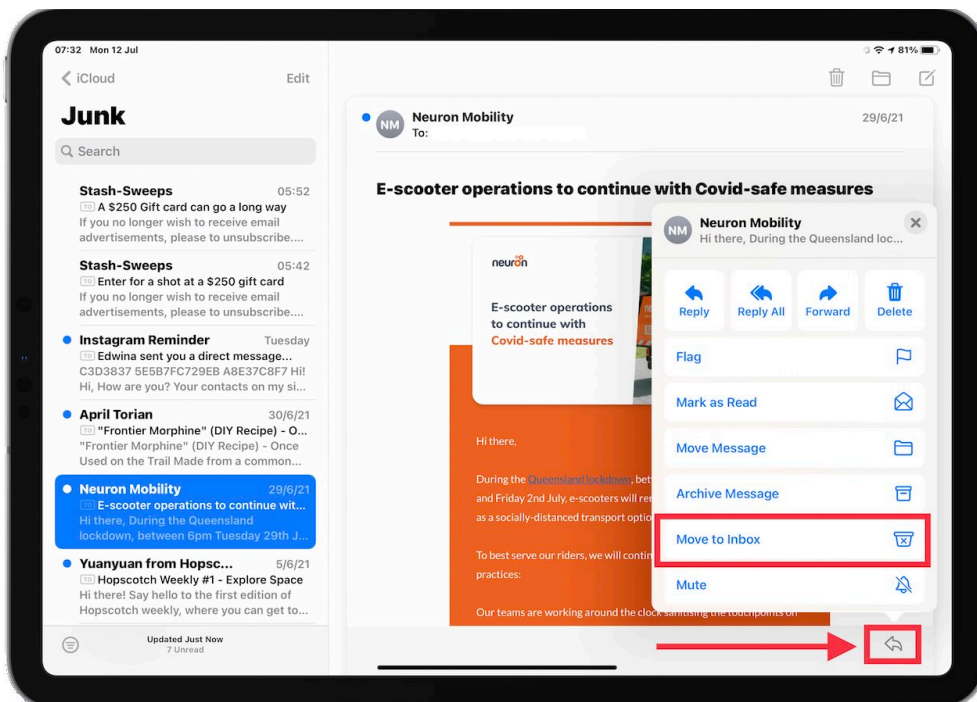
07:32 Mon 12 Jul

81%

iCloud

Edit

Junk

Search

Stash-Sweeps 05:52
TO A $250 Gift card can go a long way
If you no longer wish to receive email advertisements, please to unsubscribe....

Stash-Sweeps 05:42
TO Enter for a shot at a $250 gift card
If you no longer wish to receive email advertisements, please to unsubscribe....

Instagram Reminder Tuesday
TO Edwina sent you a direct message...
C3D3837 5E5B7FC729EB A8E37C8F7 Hi! Hi, How are you? Your contacts on my si...

April Torian 30/6/21
TO "Frontier Morphine" (DIY Recipe) - O...
"Frontier Morphine" (DIY Recipe) - Once Used on the Trail Made from a common...

Neuron Mobility 29/6/21
TO E-scooter operations to continue wit...
Hi there, During the Queensland lockdown, between 6pm Tuesday 29th J...

Yuanyuan from Hopsc... 5/6/21
TO Hopscotch Weekly #1 - Explore Space
Hi there! Say hello to the first edition of Hopscotch weekly, where you can get to...

Updated Just Now
7 Unread

NM Neuron Mobility
To:

29/6/21

E-scooter operations to continue with Covid-safe measures

neuron

E-scooter operations to continue with Covid-safe measures

Hi there,

During the Queensland lockdown, bet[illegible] and Friday 2nd July, e-scooters will re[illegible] as a socially-distanced transport optio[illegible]

To best serve our riders, we will contin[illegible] practices:

Our teams are working around the clock sanitising the touchpoints on

NM Neuron Mobility
Hi there, During the Queensland loc...

Reply
Reply All
Forward
Delete

Flag
Mark as Read
Move Message
Archive Message
Move to Inbox
Mute